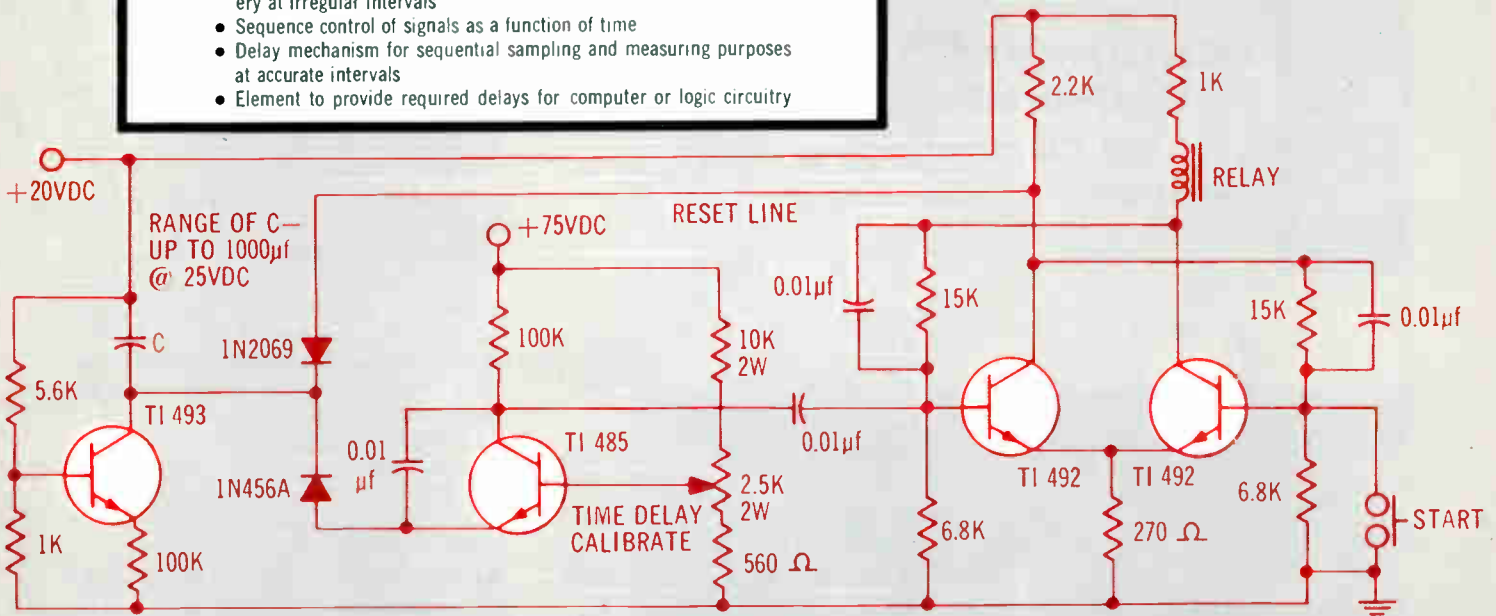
ery at irregular intervals
• Sequence control of signals as a function of time
• Delay mechanism for sequential sampling and measuring purposes at accurate intervals
• Element to provide required delays for computer or logic circuitry

+20VDC
RANGE OF C— UP TO 1000μf @ 25VDC
RESET LINE
+75VDC
2.2K
1K
RELAY
0.01μf
15K
15K
0.01μf
C
5.6K
TI 493
1N2069
1N456A
0.01 μf
100K
10K 2W
TI 485
0.01μf
2.5K 2W
TIME DELAY CALIBRATE
560 Ω
TI 492
TI 492
6.8K
270 Ω
6.8K
START
1K
100K